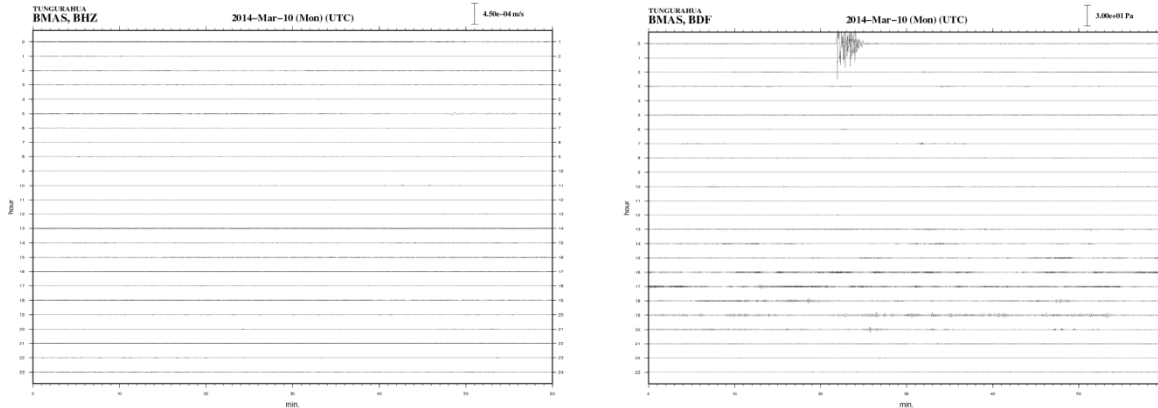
TUNGURAHUA
BMAS, BHZ

2014−Mar−10 (Mon) (UTC)

4.50e−04 m/s

hour

0 1 2 3 4 5 6 7 8 9 10 11 12 13 14 15 16 17 18 19 20 21 22 23

1 2 3 4 5 6 7 8 9 10 11 12 13 14 15 16 17 18 19 20 21 22 23 24

0 10 20 30 40 50 60

min.

TUNGURAHUA
BMAS, BDF

2014−Mar−10 (Mon) (UTC)

3.00e+01 Pa

hour

0 1 2 3 4 5 6 7 8 9 10 11 12 13 14 15 16 17 18 19 20 21 22 23

0 10 20 30 40 50

min.